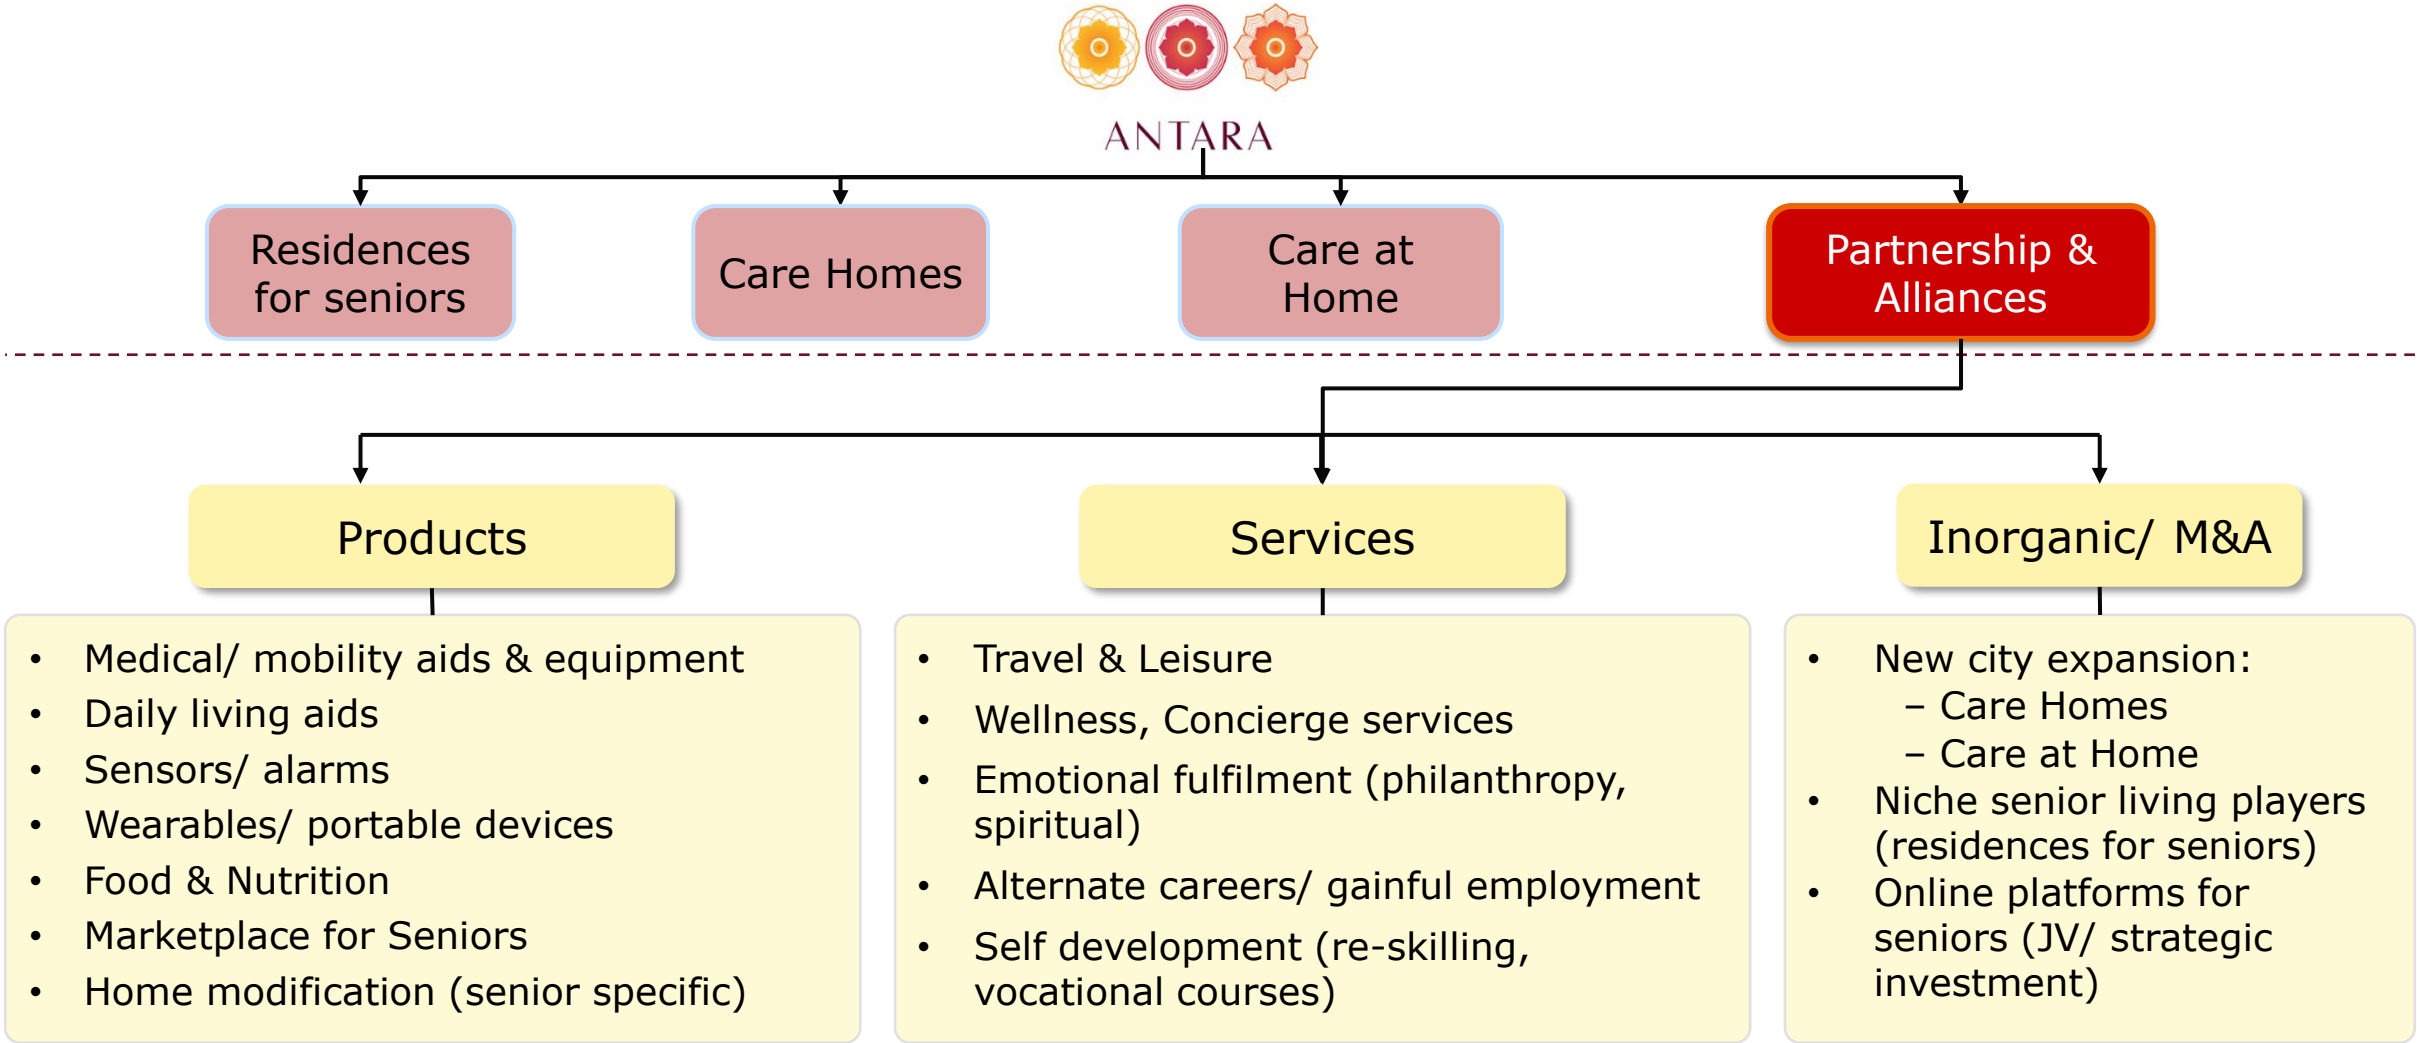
ANTARA

Residences for seniors

Care Homes

Care at Home

Partnership & Alliances

Products

Services

Inorganic/ M&A

- Medical/ mobility aids & equipment
- Daily living aids
- Sensors/ alarms
- Wearables/ portable devices
- Food & Nutrition
- Marketplace for Seniors
- Home modification (senior specific)

- Travel & Leisure
- Wellness, Concierge services
- Emotional fulfilment (philanthropy, spiritual)
- Alternate careers/ gainful employment
- Self development (re-skilling, vocational courses)

- New city expansion:
  – Care Homes
  – Care at Home
- Niche senior living players (residences for seniors)
- Online platforms for seniors (JV/ strategic investment)